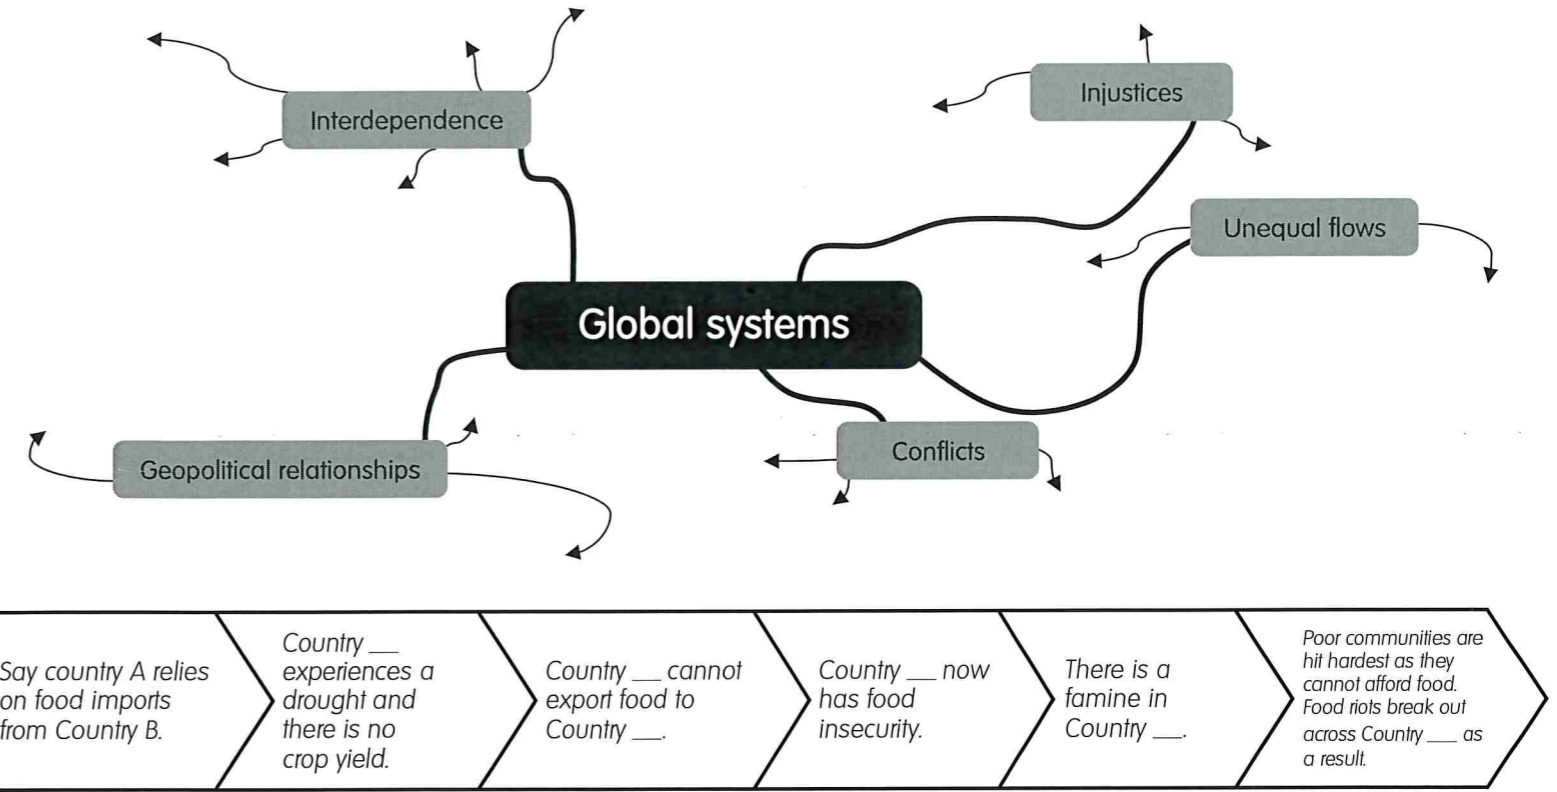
Interdependence

Injustices

Unequal flows

Global systems

Geopolitical relationships

Conflicts

Say country A relies on food imports from Country B.

Country ___ experiences a drought and there is no crop yield.

Country ___ cannot export food to Country ___.

Country ___ now has food insecurity.

There is a famine in Country ___.

Poor communities are hit hardest as they cannot afford food. Food riots break out across Country ___ as a result.